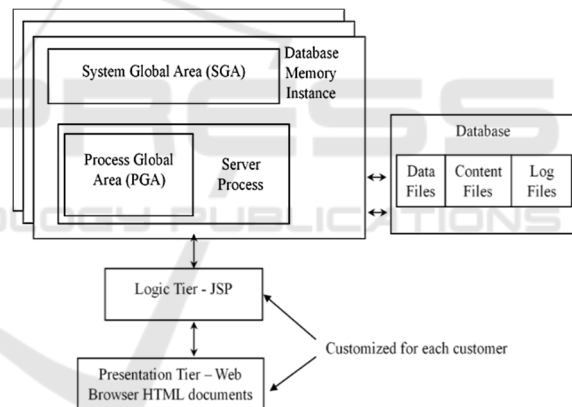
System Global Area (SGA)

Database Memory Instance

Process Global Area (PGA)

Server Process

Database

| Data Files | Content Files | Log Files |
|---|---|---|

PRESS

OLOGY PUBLICATIONS

Logic Tier - JSP

Customized for each customer

Presentation Tier – Web Browser HTML documents